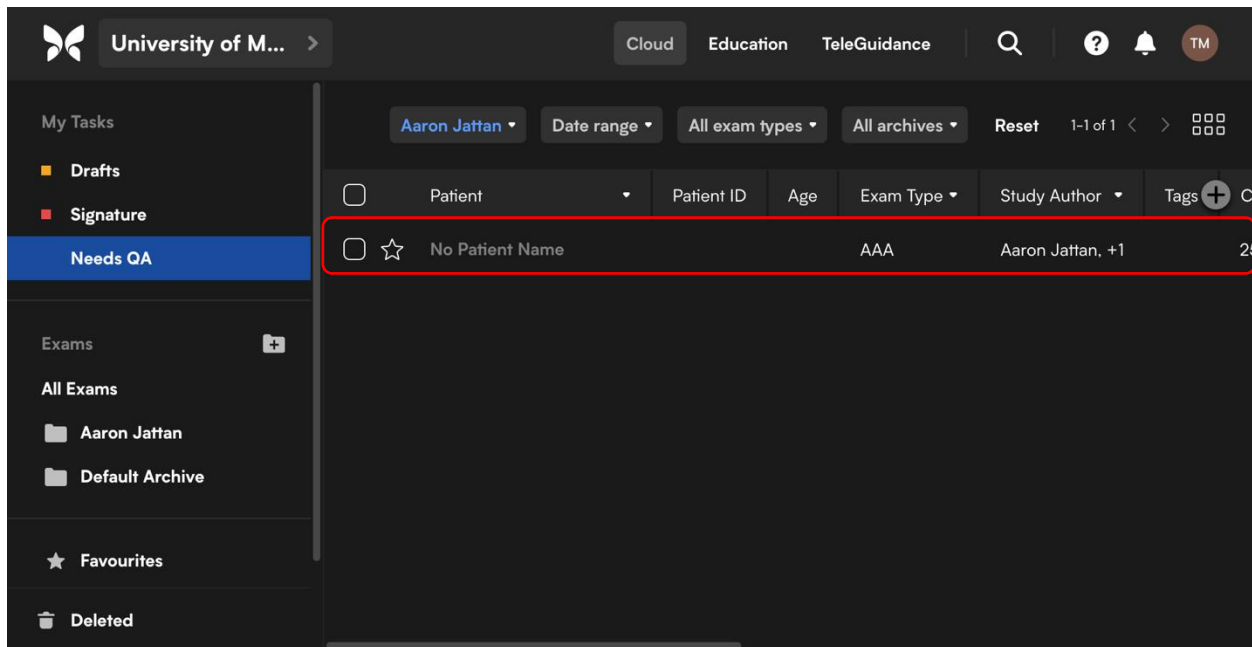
University of M...

Cloud Education TeleGuidance

TM

My Tasks

Drafts

Signature

Needs QA

Exams

All Exams

Aaron Jattan

Default Archive

Favourites

Deleted

Aaron Jattan Date range All exam types All archives Reset 1-1 of 1

| | Patient | Patient ID | Age | Exam Type | Study Author | Tags | C |
|---|---|---|---|---|---|---|---|
| | No Patient Name | | | AAA | Aaron Jattan, +1 | | 2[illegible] |